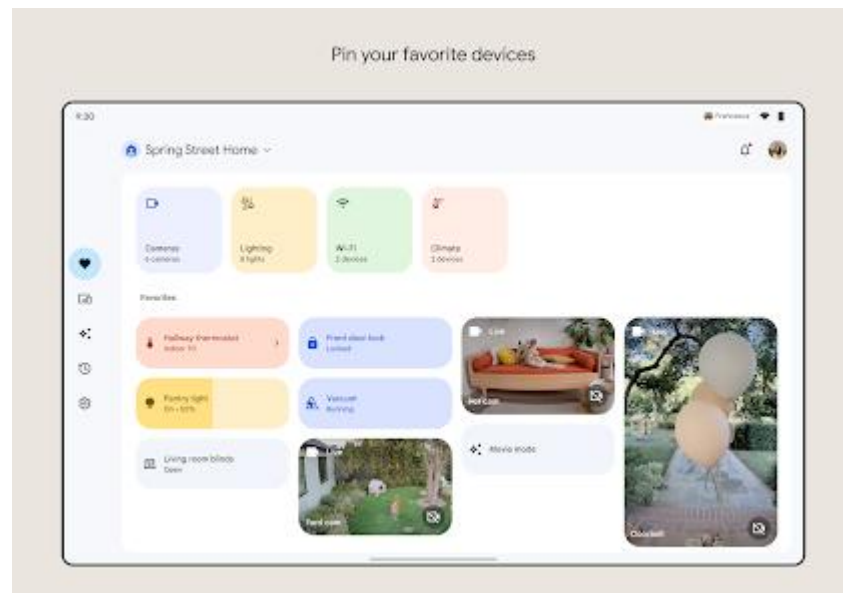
Pin your favorite devices

9:30

Spring Street Home

Cameras
4 cameras

Lighting
8 lights

Wi-Fi
3 devices

Climate
3 devices

Favorites

Hallway thermostat
Indoor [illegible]

Front door lock
Locked

Live

Pet cam

Live

Pantry light
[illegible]

Vacuum
Running

Living room blinds
Open

Movie mode

Yard cam

Doorbell